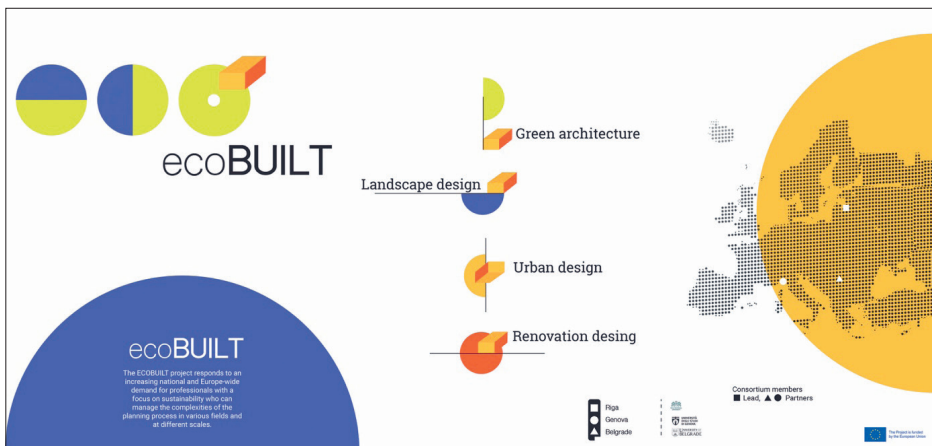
ecoBUILT

Green architecture

Landscape design

Urban design

Renovation desing

ecoBUILT

The ECOBUILT project responds to an increasing national and Europe-wide demand for professionals with a focus on sustainability who can manage the complexities of the planning process in various fields and at different scales.

Riga
Genova
Belgrade

Consortium members
■ Lead, ▲ ● Partners

UNIVERSITY OF BELGRADE

The Project is funded by the European Union